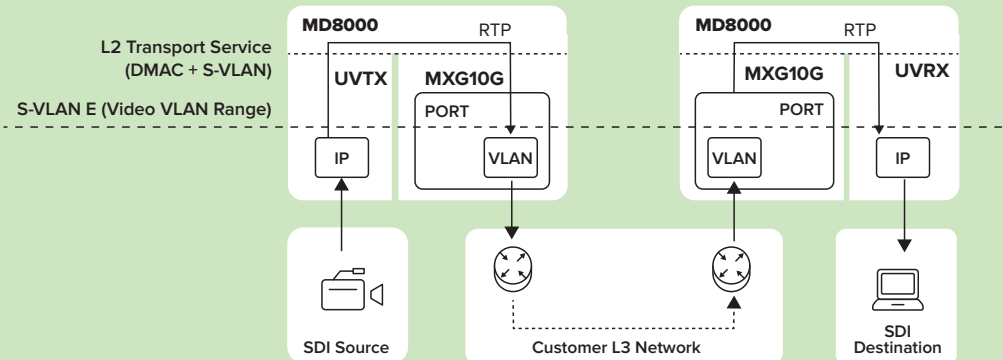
MD8000

RTP

MD8000

RTP

L2 Transport Service
(DMAC + S-VLAN)

UVTX

MXG10G

MXG10G

UVRX

S-VLAN E (Video VLAN Range)

PORT

PORT

IP

VLAN

VLAN

IP

SDI Source

Customer L3 Network

SDI
Destination